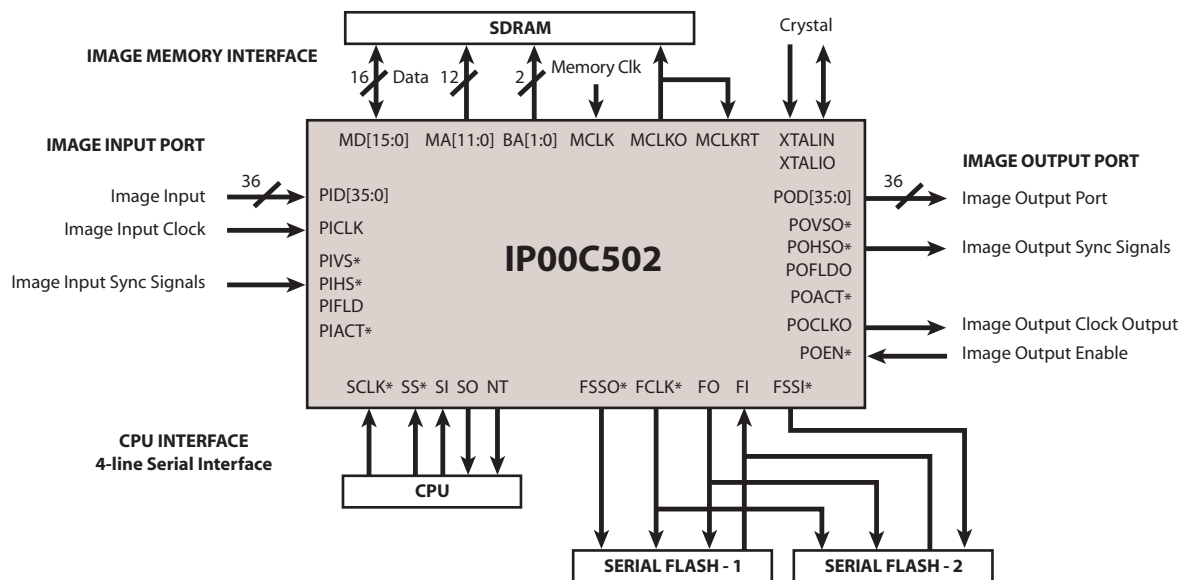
SDRAM

Crystal

IMAGE MEMORY INTERFACE

16 Data 12 2 Memory Clk

IMAGE INPUT PORT

MD[15:0] MA[11:0] BA[1:0] MCLK MCLKO MCLKRT XTALIN XTALIO

IMAGE OUTPUT PORT

Image Input 36 PID[35:0]

Image Input Clock PICLK

Image Input Sync Signals PIVS* PIHS* PIFLD PIACT*

IP00C502

POD[35:0] 36 Image Output Port

POVSO* POHSO* POFLDO POACT* Image Output Sync Signals

POCLKO Image Output Clock Output

POEN* Image Output Enable

SCLK* SS* SI SO NT FSSO* FCLK* FO FI FSSI*

CPU INTERFACE
4-line Serial Interface

CPU

SERIAL FLASH - 1

SERIAL FLASH - 2